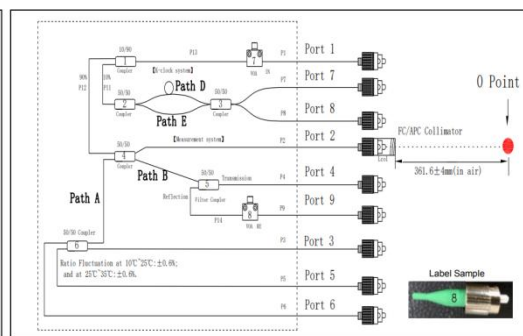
10/90 Coupler
P13
7
VOA
P1
Port 1
【D-clock system】
P7
Port 7
90%
P12
50/50
P11
2
Coupler
Path D
50/50
3
Coupler
P8
Port 8
Path E
0 Point
【Measurement system】
P2
Port 2
50/50
4
Coupler
Lens
FC/APC Collimator
Path B
50/50
5
Transmission
P4
Port 4
361.6±4mm(in air)
Reflection
Fiber Coupler
8
VOA
P9
Port 9
P14
Path A
P3
Port 3
50/50 Coupler
6
Ratio Fluctuation at 10℃~25℃:±0.6%;
and at 25℃~35℃:±0.6%.
P5
Port 5
Label Sample
8
P6
Port 6